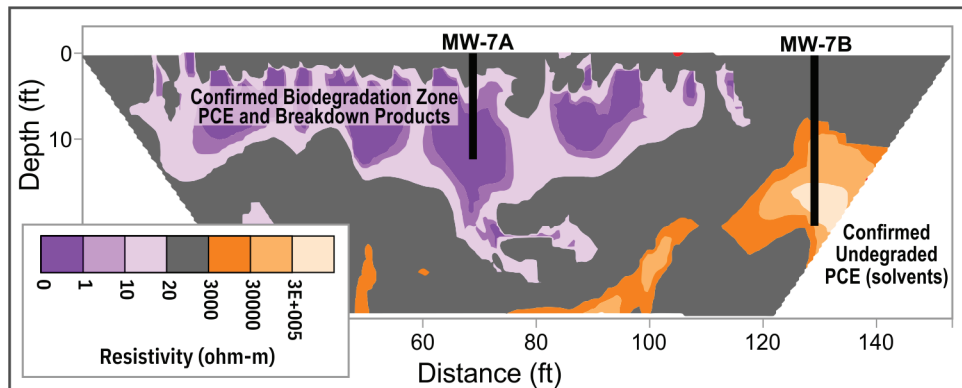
MW-7A
MW-7B
Confirmed Biodegradation Zone
PCE and Breakdown Products
Confirmed
Undegraded
PCE (solvents)
0
10
Depth (ft)
0
1
10
20
3000
30000
3E+005
Resistivity (ohm-m)
60
80
100
120
140
Distance (ft)